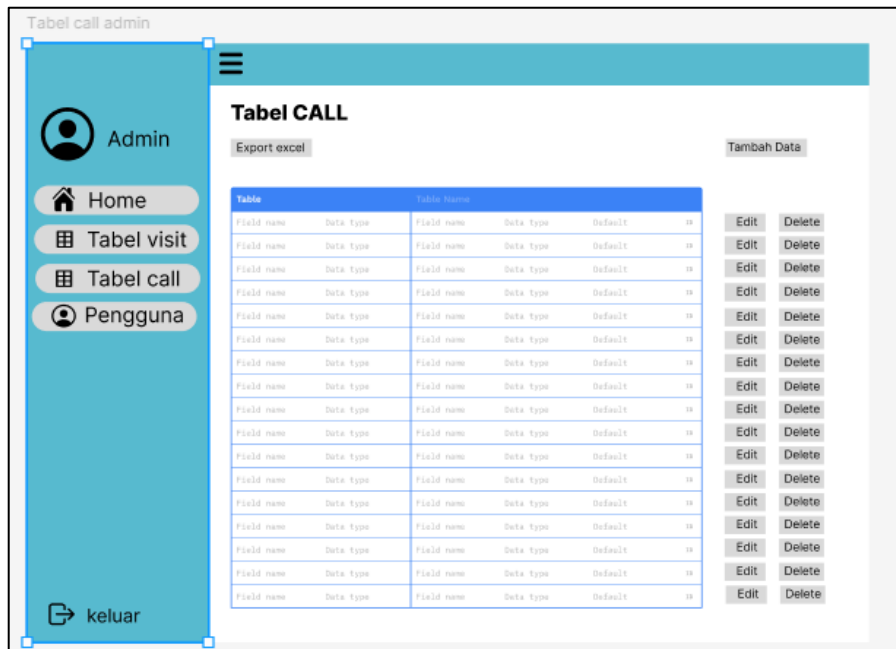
Tabel call admin

Admin

Home

Tabel visit

Tabel call

Pengguna

keluar

Tabel CALL

Export excel

Tambah Data

| Table | | Table Name | | | | | |
|---|---|---|---|---|---|---|---|
| Field name | Data type | Field name | Data type | Default | | Edit | Delete |
| Field name | Data type | Field name | Data type | Default | | Edit | Delete |
| Field name | Data type | Field name | Data type | Default | | Edit | Delete |
| Field name | Data type | Field name | Data type | Default | | Edit | Delete |
| Field name | Data type | Field name | Data type | Default | | Edit | Delete |
| Field name | Data type | Field name | Data type | Default | | Edit | Delete |
| Field name | Data type | Field name | Data type | Default | | Edit | Delete |
| Field name | Data type | Field name | Data type | Default | | Edit | Delete |
| Field name | Data type | Field name | Data type | Default | | Edit | Delete |
| Field name | Data type | Field name | Data type | Default | | Edit | Delete |
| Field name | Data type | Field name | Data type | Default | | Edit | Delete |
| Field name | Data type | Field name | Data type | Default | | Edit | Delete |
| Field name | Data type | Field name | Data type | Default | | Edit | Delete |
| Field name | Data type | Field name | Data type | Default | | Edit | Delete |
| Field name | Data type | Field name | Data type | Default | | Edit | Delete |
| Field name | Data type | Field name | Data type | Default | | Edit | Delete |
| Field name | Data type | Field name | Data type | Default | | Edit | Delete |